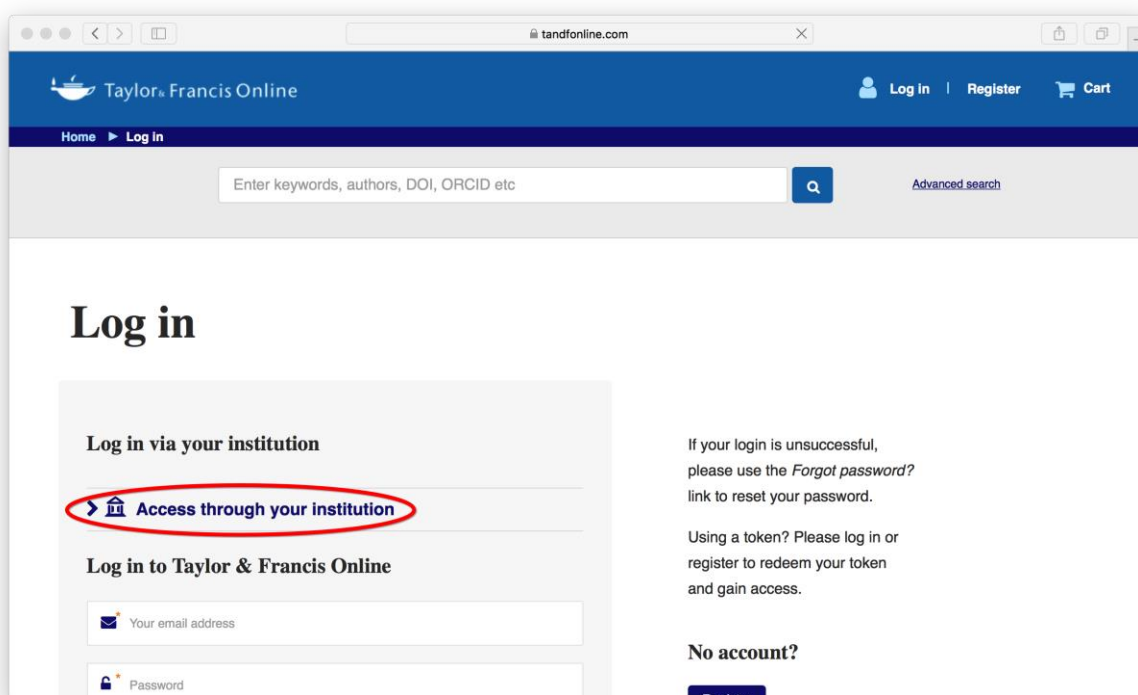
tandfonline.com

Taylor & Francis Online

Log in | Register

Cart

Home ► Log in

Enter keywords, authors, DOI, ORCID etc

Advanced search

Log in

Log in via your institution

Access through your institution

Log in to Taylor & Francis Online

Your email address

Password

If your login is unsuccessful, please use the *Forgot password?* link to reset your password.

Using a token? Please log in or register to redeem your token and gain access.

No account?

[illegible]